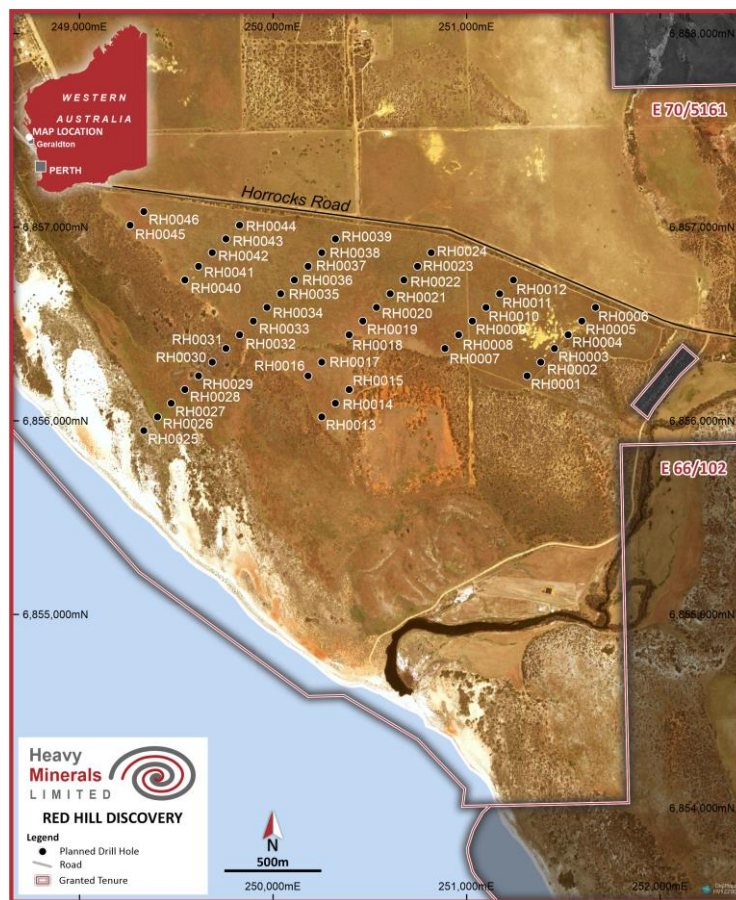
249,000mE
250,000mE
251,000mE
6,858,000mN

WESTERN AUSTRALIA
MAP LOCATION
Geraldton
PERTH

E 70/5161

Horrocks Road

6,857,000mN
6,857,000mN

RH0046
RH0045
RH0044
RH0043
RH0042
RH0041
RH0040
RH0039
RH0038
RH0037
RH0036
RH0035
RH0034
RH0033
RH0032
RH0031
RH0030
RH0029
RH0028
RH0027
RH0026
RH0025
RH0024
RH0023
RH0022
RH0021
RH0020
RH0019
RH0018
RH0017
RH0016
RH0015
RH0014
RH0013
RH0012
RH0011
RH0010
RH0009
RH0008
RH0007
RH0006
RH0005
RH0004
RH0003
RH0002
RH0001

6,856,000mN
6,856,000mN

E 66/102

6,855,000mN
6,855,000mN

6,854,000mN

Heavy
Minerals
LIMITED
RED HILL DISCOVERY
Legend
Planned Drill Hole
Road
Granted Tenure

N
500m

250,000mE
251,000mE
252,000mE